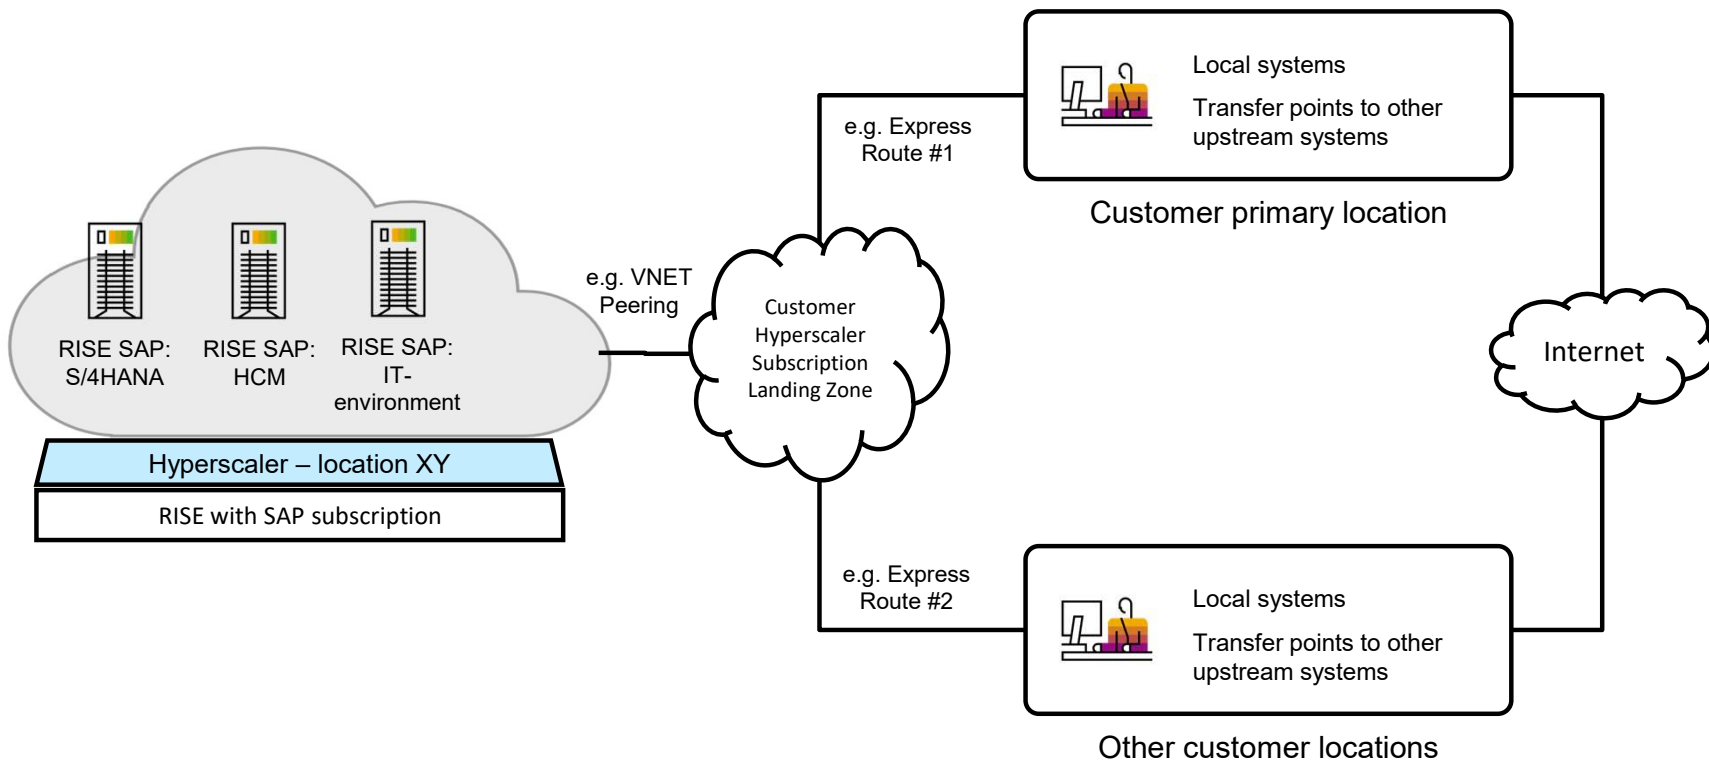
RISE SAP: S/4HANA

RISE SAP: HCM

RISE SAP: IT-environment

Hyperscaler – location XY

RISE with SAP subscription

e.g. VNET Peering

Customer Hyperscaler Subscription Landing Zone

e.g. Express Route #1

Local systems

Transfer points to other upstream systems

Customer primary location

Internet

e.g. Express Route #2

Local systems

Transfer points to other upstream systems

Other customer locations